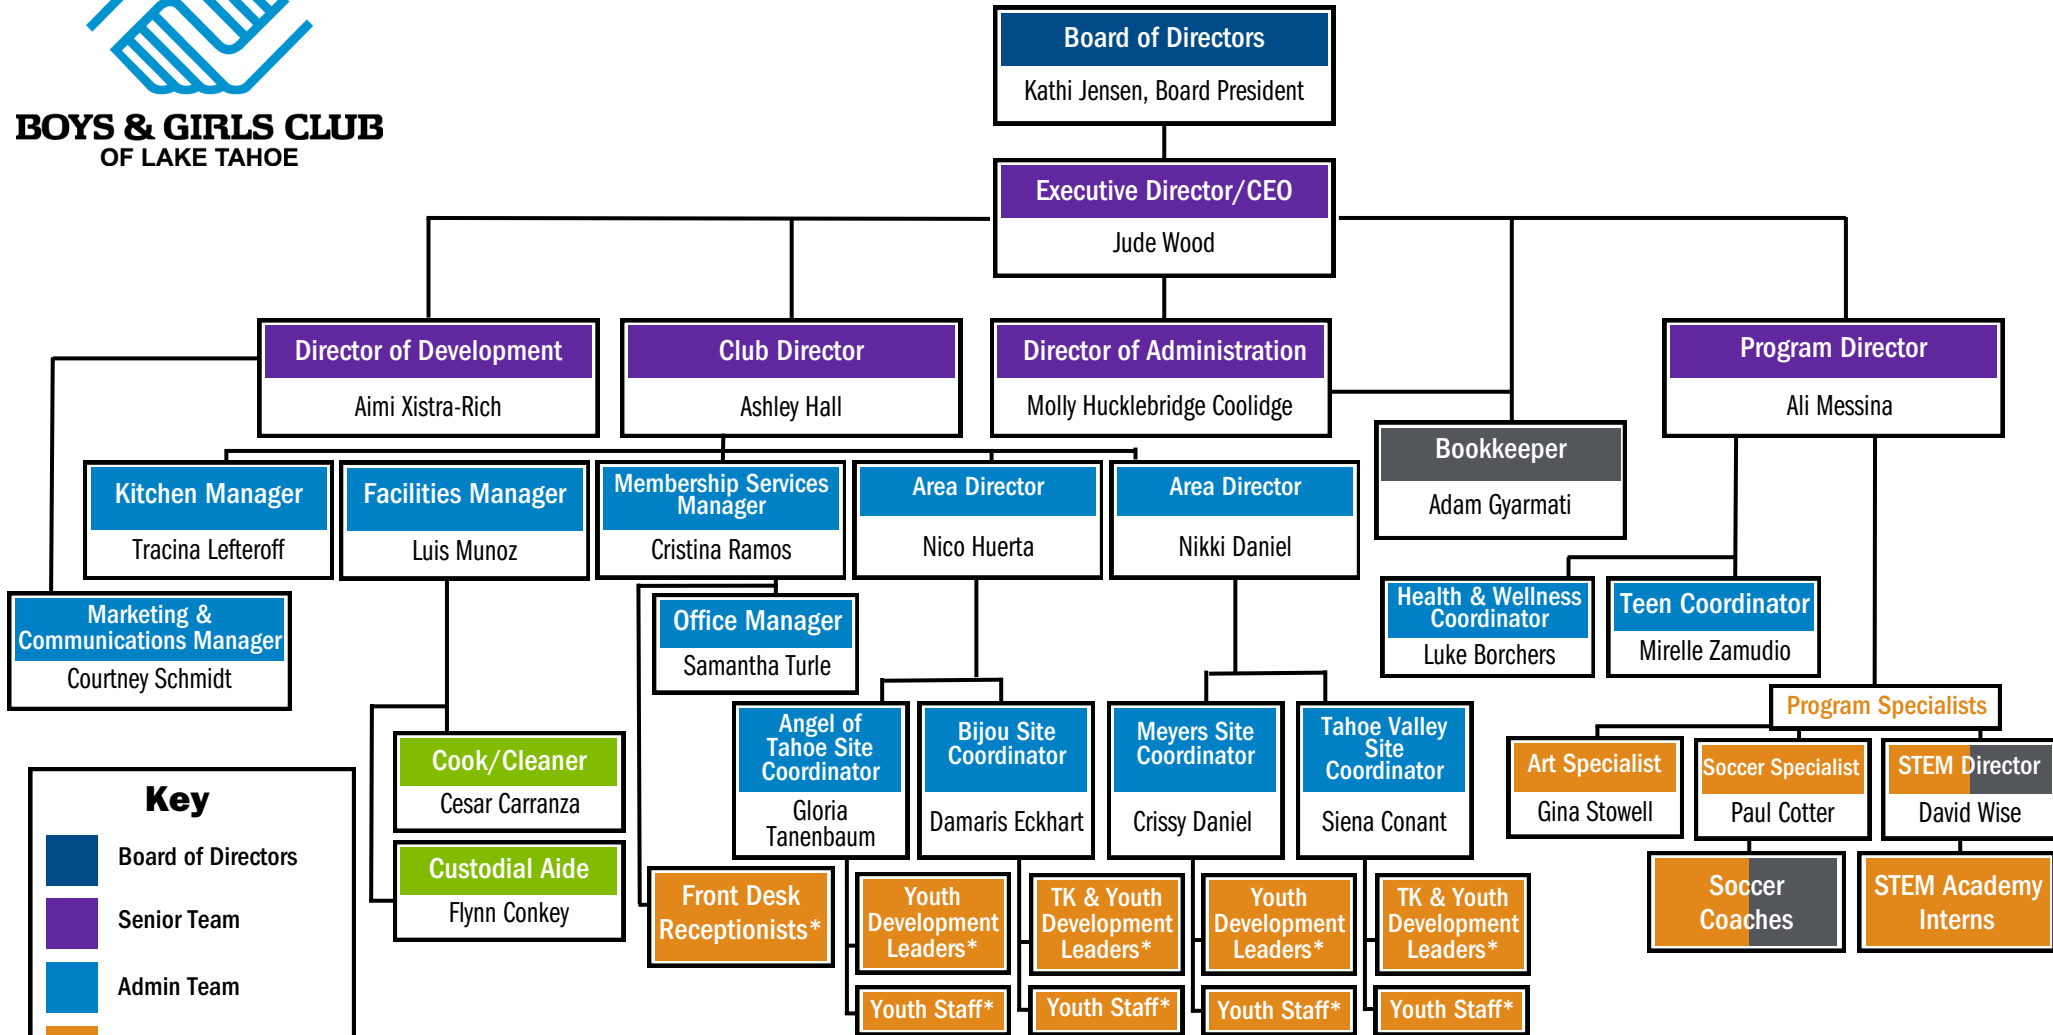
BOYS & GIRLS CLUB
OF LAKE TAHOE

Board of Directors
Kathi Jensen, Board President

Executive Director/CEO
Jude Wood

Director of Development
Aimi Xistra-Rich

Club Director
Ashley Hall

Director of Administration
Molly Hucklebridge Coolidge

Program Director
Ali Messina

Bookkeeper
Adam Gyarmati

Kitchen Manager
Tracina Lefteroff

Facilities Manager
Luis Munoz

Membership Services Manager
Cristina Ramos

Area Director
Nico Huerta

Area Director
Nikki Daniel

Health & Wellness Coordinator
Luke Borchers

Teen Coordinator
Mirelle Zamudio

Marketing & Communications Manager
Courtney Schmidt

Office Manager
Samantha Turle

Program Specialists

Cook/Cleaner
Cesar Carranza

Custodial Aide
Flynn Conkey

Angel of Tahoe Site Coordinator
Gloria Tanenbaum

Bijou Site Coordinator
Damaris Eckhart

Meyers Site Coordinator
Crissy Daniel

Tahoe Valley Site Coordinator
Siena Conant

Art Specialist
Gina Stowell

Soccer Specialist
Paul Cotter

STEM Director
David Wise

Front Desk Receptionists*

Youth Development Leaders*

TK & Youth Development Leaders*

Youth Development Leaders*

TK & Youth Development Leaders*

Soccer Coaches

STEM Academy Interns

Youth Staff*

Youth Staff*

Youth Staff*

Youth Staff*

Key
Board of Directors
Senior Team
Admin Team